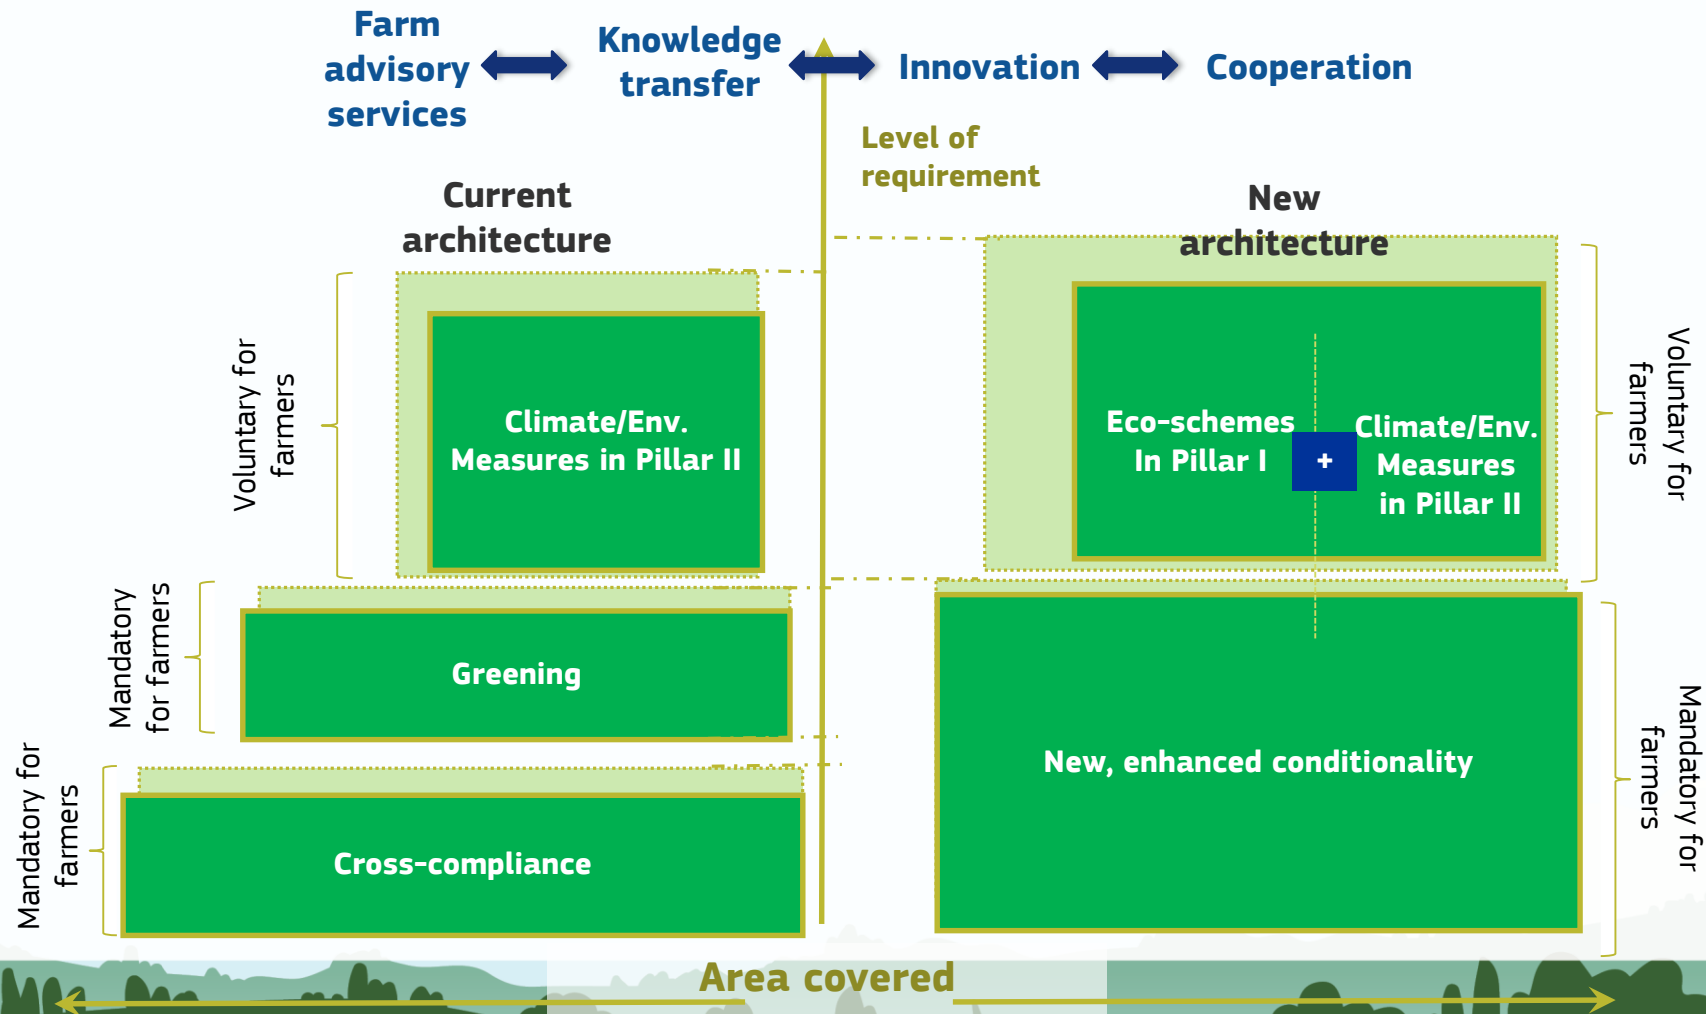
Farm advisory services

Knowledge transfer

Innovation

Cooperation

Level of requirement

Current architecture

New architecture

Voluntary for farmers

Climate/Env. Measures in Pillar II

Mandatory for farmers

Greening

Mandatory for farmers

Cross-compliance

Eco-schemes In Pillar I

+

Climate/Env. Measures in Pillar II

Voluntary for farmers

New, enhanced conditionality

Mandatory for farmers

Area covered